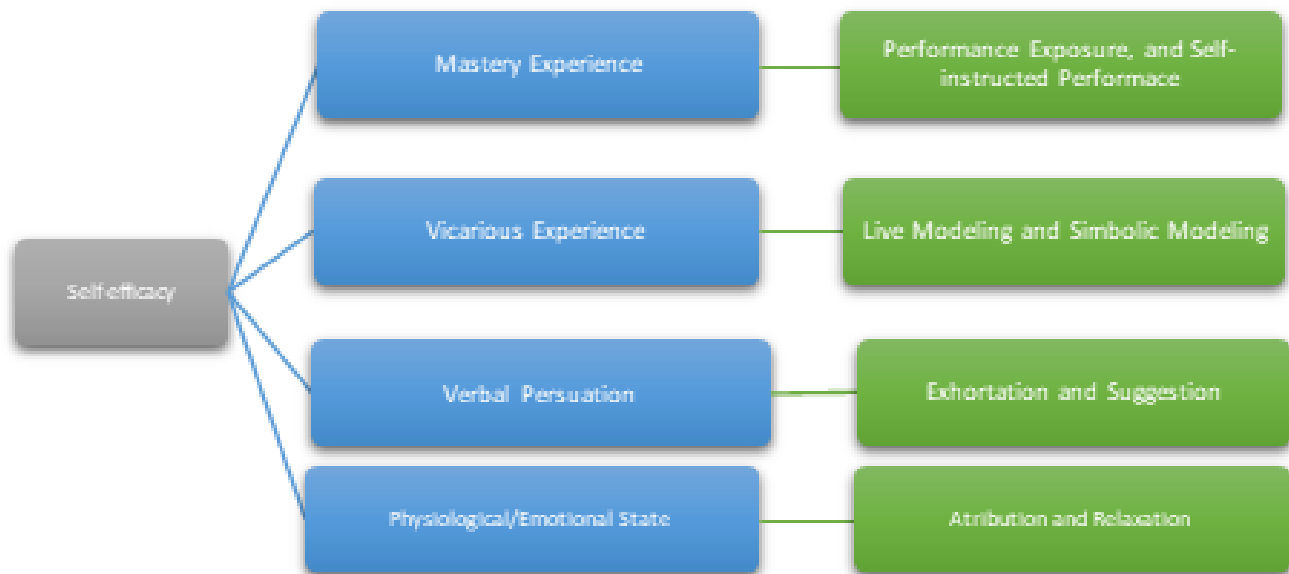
Self efficacy

Mastery Experience

Performance Exposure, and Self-instructed Performace

Vicarious Experience

Live Modeling and Simbolic Modeling

Verbal Persuation

Exhortation and Suggestion

Physiological/Emotional State

Atribution and Relaxation